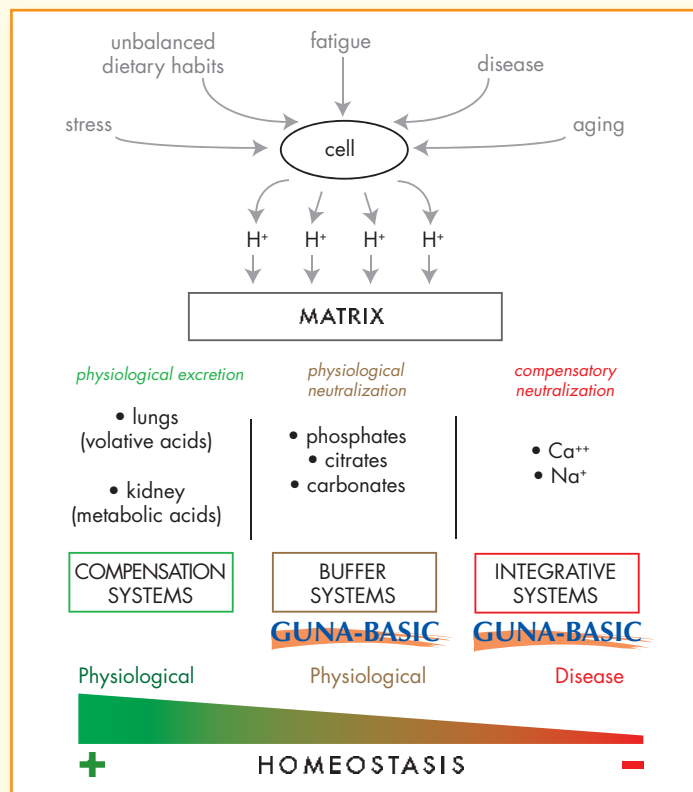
unbalanced dietary habits

fatigue

disease

stress

aging

cell

$H^+$ $H^+$ $H^+$ $H^+$

MATRIX

physiological excretion

physiological neutralization

compensatory neutralization

• lungs (volative acids)

• kidney (metabolic acids)

• phosphates
• citrates
• carbonates

• $Ca^{++}$
• $Na^+$

COMPENSATION SYSTEMS

BUFFER SYSTEMS

INTEGRATIVE SYSTEMS

GUNA-BASIC

GUNA-BASIC

Physiological

Physiological

Disease

+

HOMEOSTASIS

−